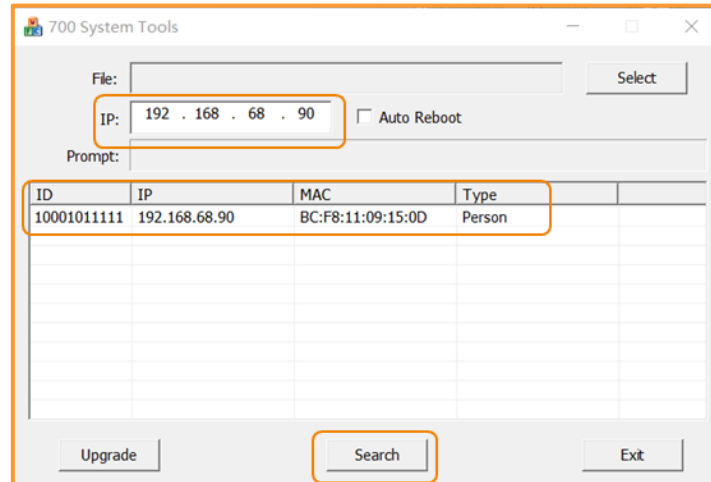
700 System Tools

File:

Select

IP: 192 . 168 . 68 . 90

Auto Reboot

Prompt:

| ID | IP | MAC | Type |
|---|---|---|---|
| 10001011111 | 192.168.68.90 | BC:F8:11:09:15:0D | Person |

Upgrade

Search

Exit